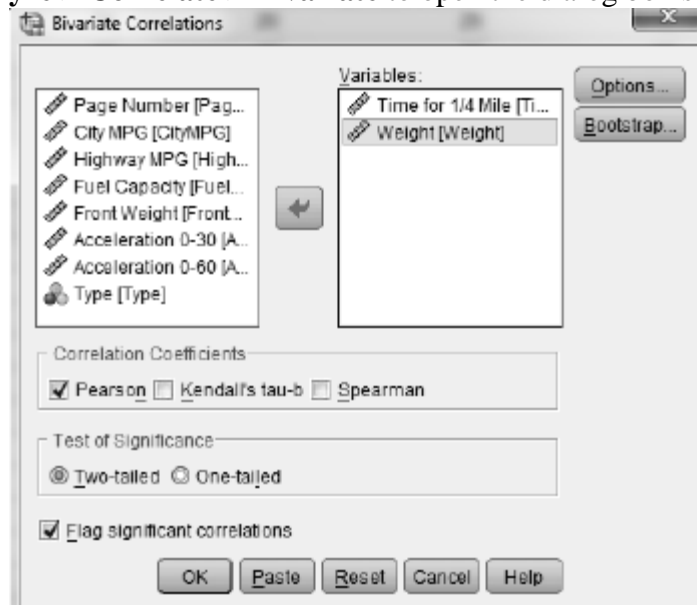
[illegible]
Bivariate Correlations

Page Number [Pag...
City MPG [CityMPG]
Highway MPG [High...
Fuel Capacity [Fuel...
Front Weight [Front...
Acceleration 0-30 [A...
Acceleration 0-60 [A...
Type [Type]

Variables:
Time for 1/4 Mile [Ti...
Weight [Weight]

Options...
Bootstrap...

Correlation Coefficients
Pearson
Kendall's tau-b
Spearman

Test of Significance
Two-tailed
One-tailed

Flag significant correlations

OK
Paste
Reset
Cancel
Help